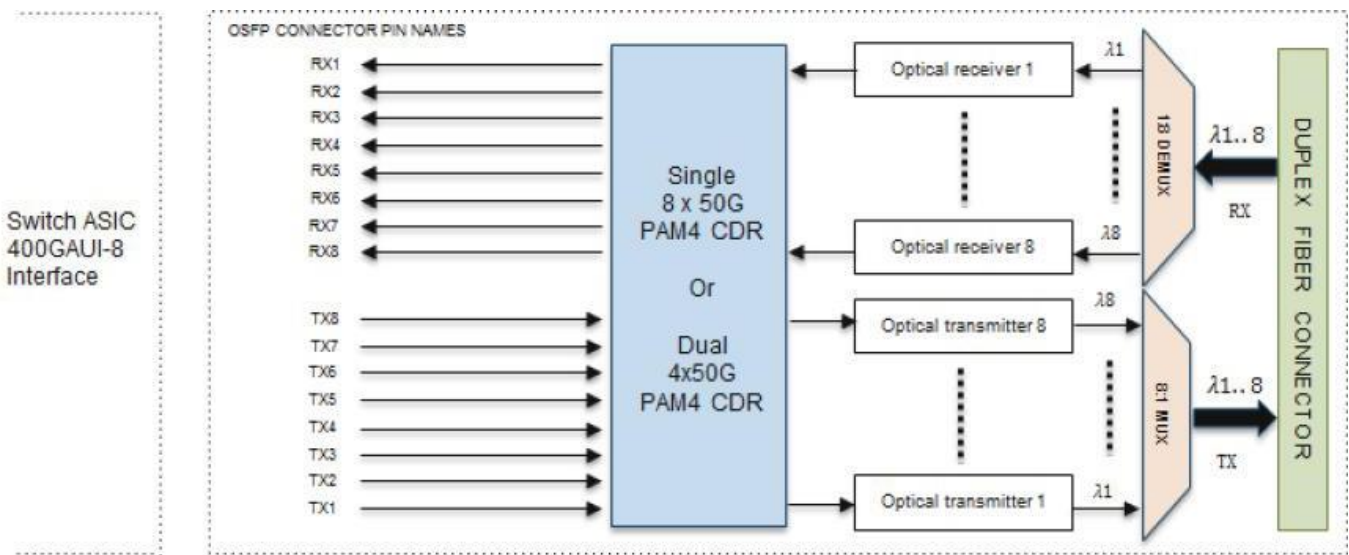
Switch ASIC 400GAUI-8 Interface

OSFP CONNECTOR PIN NAMES

RX1
RX2
RX3
RX4
RX5
RX6
RX7
RX8

TX8
TX7
TX6
TX5
TX4
TX3
TX2
TX1

Single 8 x 50G PAM4 CDR

Or

Dual 4x50G PAM4 CDR

Optical receiver 1
Optical receiver 8
Optical transmitter 8
Optical transmitter 1

$\lambda 1$
$\lambda 8$
$\lambda 8$
$\lambda 1$

18 DEMUX
8:1 MUX

$\lambda 1..8$
RX
$\lambda 1..8$
TX

DUPLEX FIBER CONNECTOR